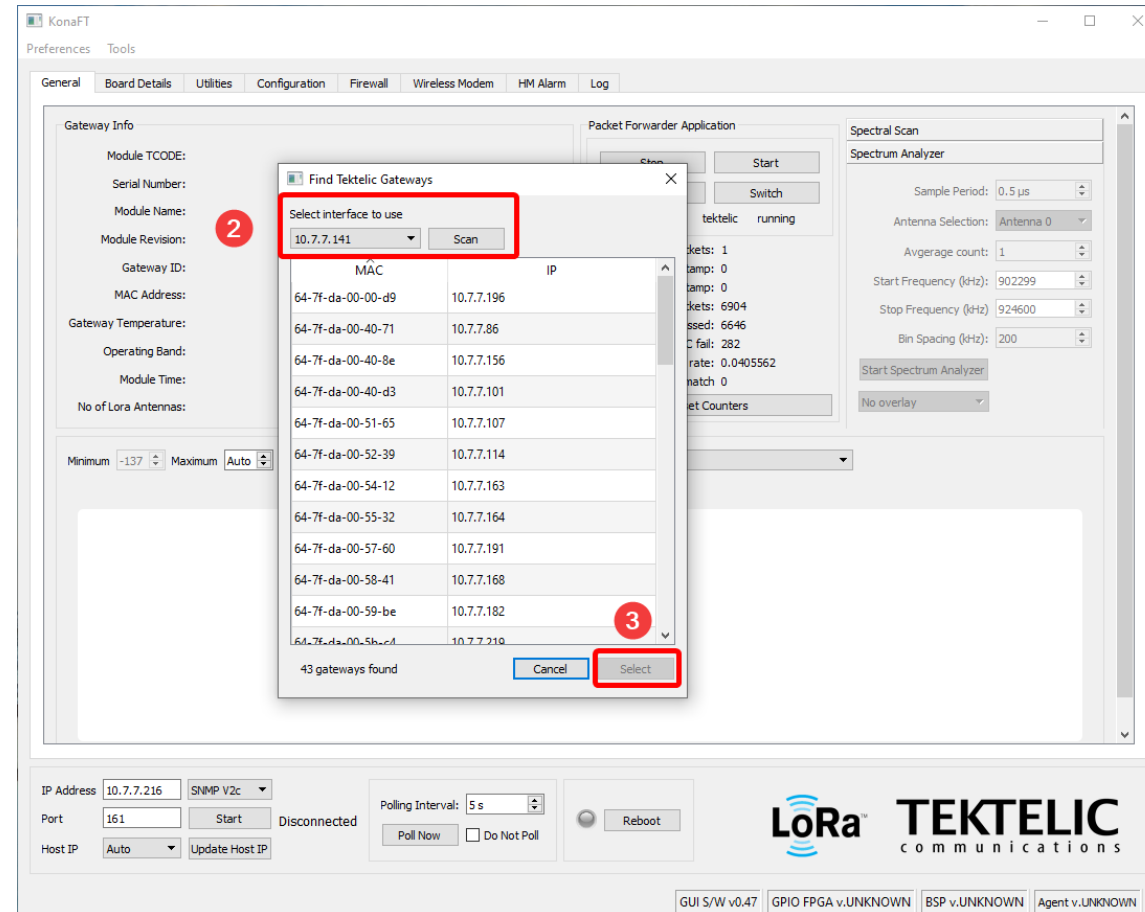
KonaFT

Preferences Tools

General | Board Details | Utilities | Configuration | Firewall | Wireless Modem | HM Alarm | Log

Gateway Info

Module TCODE:
Serial Number:
Module Name:
Module Revision:
Gateway ID:
MAC Address:
Gateway Temperature:
Operating Band:
Module Time:
No of Lora Antennas:

Packet Forwarder Application

Stop
Start
Switch
tektelic running

ckets: 1
tamp: 0
tamp: 0
ckets: 6904
ssed: 6646
C fail: 282
rate: 0.0405562
match 0
et Counters

Spectral Scan
Spectrum Analyzer

Sample Period: 0.5 μs
Antenna Selection: Antenna 0
Avgerage count: 1
Start Frequency (kHz): 902299
Stop Frequency (kHz) 924600
Bin Spacing (kHz): 200
Start Spectrum Analyzer
No overlay

Minimum -137 Maximum Auto

Find Tektelic Gateways

2

Select interface to use
10.7.7.141
Scan

| MAC | IP |
|---|---|
| 64-7f-da-00-00-d9 | 10.7.7.196 |
| 64-7f-da-00-40-71 | 10.7.7.86 |
| 64-7f-da-00-40-8e | 10.7.7.156 |
| 64-7f-da-00-40-d3 | 10.7.7.101 |
| 64-7f-da-00-51-65 | 10.7.7.107 |
| 64-7f-da-00-52-39 | 10.7.7.114 |
| 64-7f-da-00-54-12 | 10.7.7.163 |
| 64-7f-da-00-55-32 | 10.7.7.164 |
| 64-7f-da-00-57-60 | 10.7.7.191 |
| 64-7f-da-00-58-41 | 10.7.7.168 |
| 64-7f-da-00-59-be | 10.7.7.182 |
| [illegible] | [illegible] |

3

43 gateways found
Cancel
Select

IP Address 10.7.7.216 SNMP V2c
Port 161 Start Disconnected
Host IP Auto Update Host IP

Polling Interval: 5 s
Poll Now
Do Not Poll

Reboot

LoRa

TEKTELIC
communications

GUI S/W v0.47 | GPIO FPGA v.UNKNOWN | BSP v.UNKNOWN | Agent v.UNKNOWN